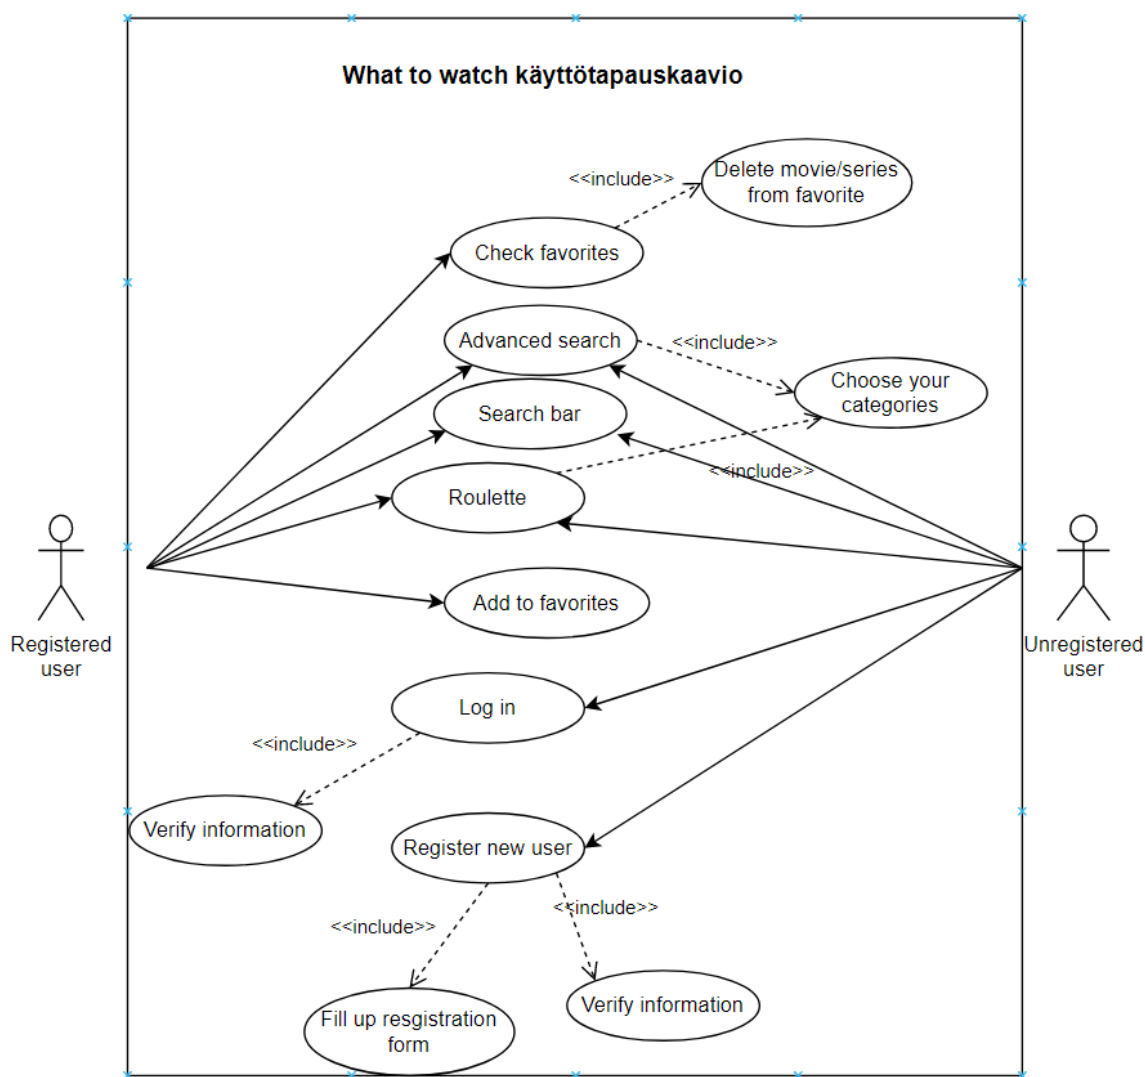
What to watch käyttötapauskaavio

<<include>>

Delete movie/series from favorite

Check favorites

Advanced search

<<include>>

Choose your categories

Search bar

<<include>>

Roulette

Add to favorites

Registered user

Unregistered user

Log in

<<include>>

Verify information

Register new user

<<include>>

<<include>>

Fill up resgistration form

Verify information